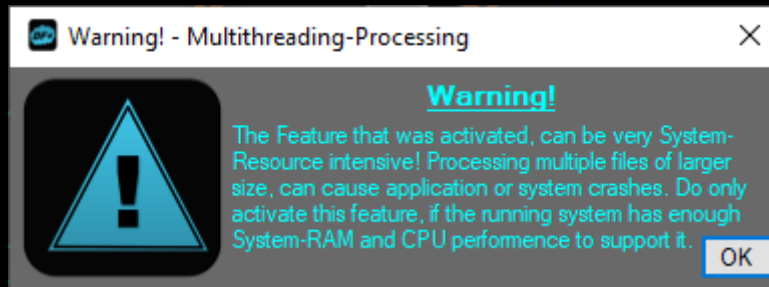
Warning! - Multithreading-Processing

Warning!

The Feature that was activated, can be very System-Resource intensive! Processing multiple files of larger size, can cause application or system crashes. Do only activate this feature, if the running system has enough System-RAM and CPU performence to support it.

OK